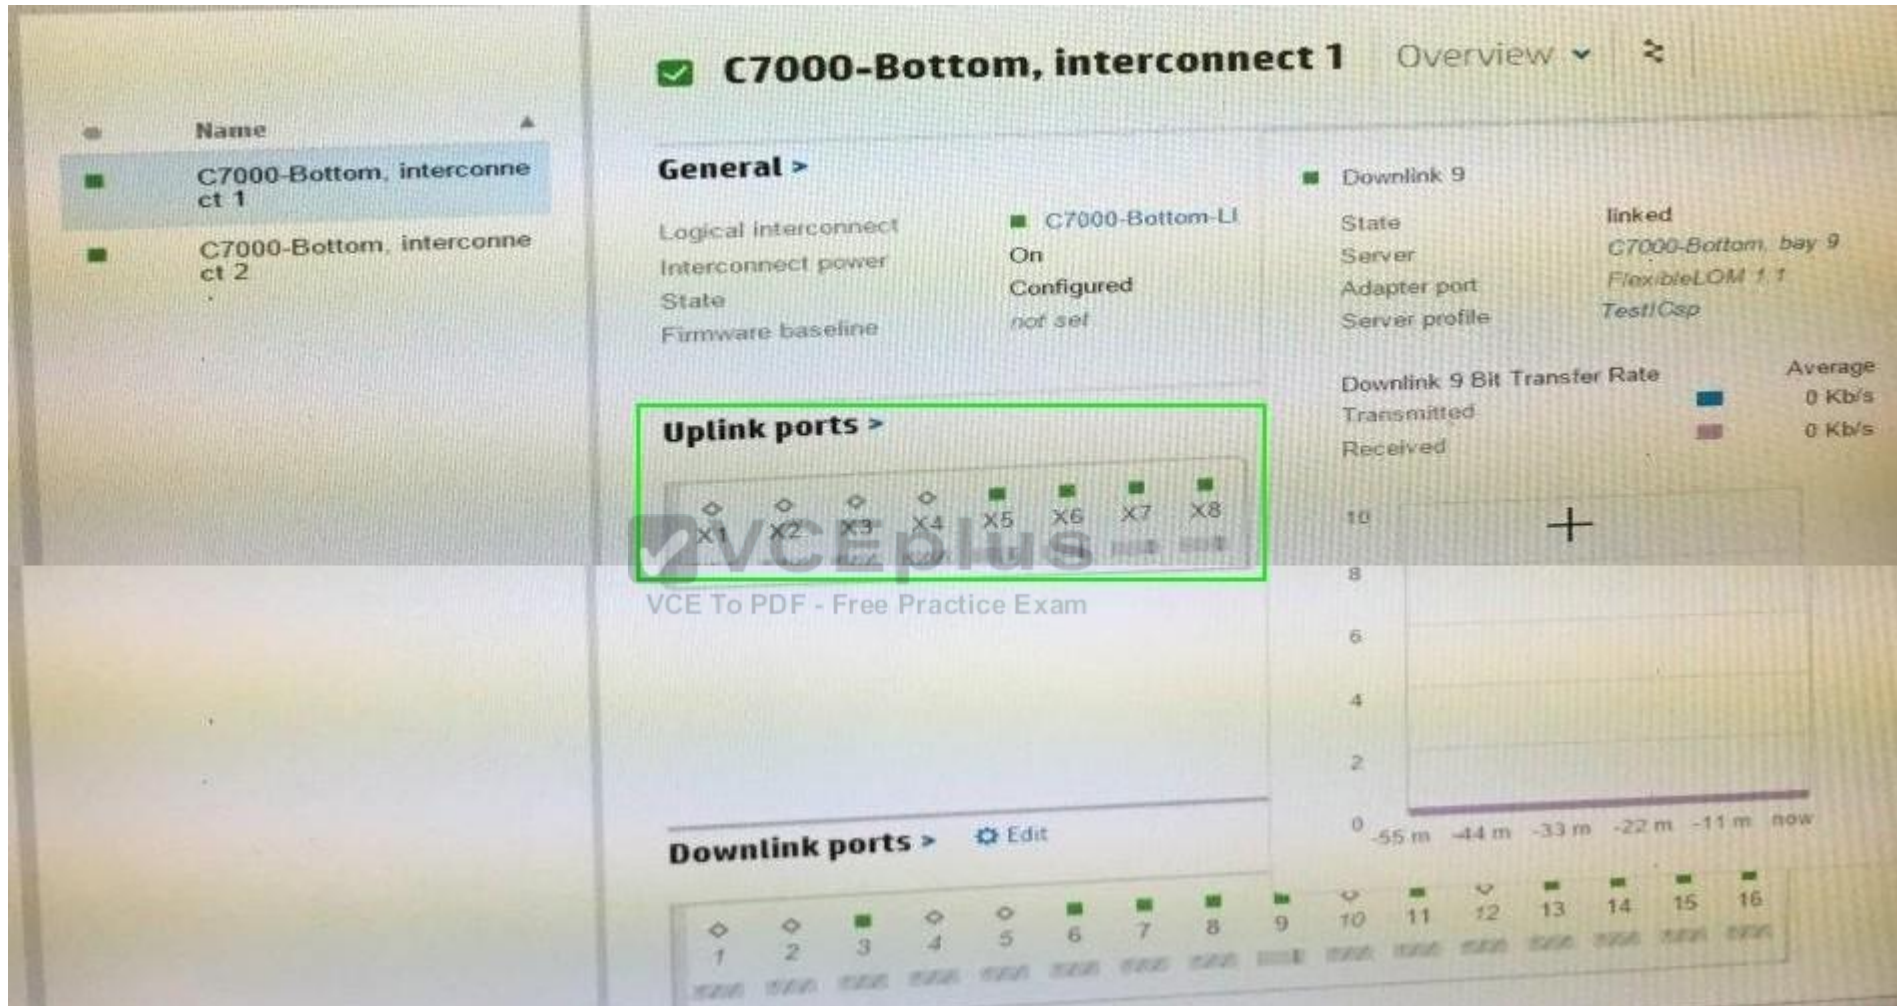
Name

C7000-Bottom, interconnect 1

C7000-Bottom, interconnect 2

C7000-Bottom, interconnect 1

Overview

General >

Logical interconnect C7000-Bottom-LI
Interconnect power On
State Configured
Firmware baseline not set

Uplink ports >

X1 X2 X3 X4 X5 X6 X7 X8

VCEplus
VCE To PDF - Free Practice Exam

Downlink 9

State linked
Server C7000-Bottom, bay 9
Adapter port FlexibleLOM 1:1
Server profile TestICsp

Downlink 9 Bit Transfer Rate Average
Transmitted 0 Kb/s
Received 0 Kb/s

10
8
6
4
2
0
-55 m -44 m -33 m -22 m -11 m now

Downlink ports > Edit

1 2 3 4 5 6 7 8 9 10 11 12 13 14 15 16